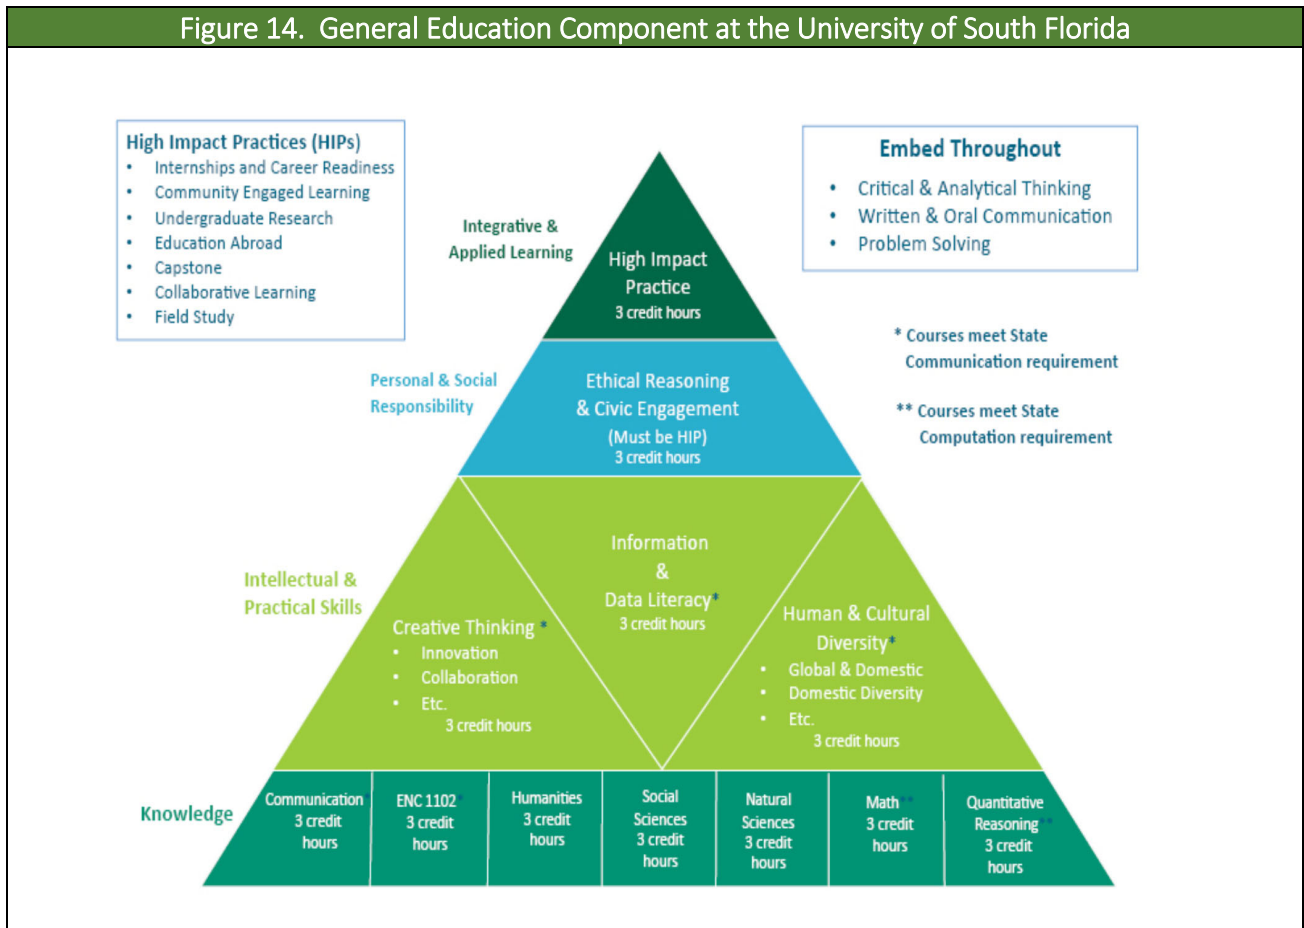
Figure 14. General Education Component at the University of South Florida

High Impact Practices (HIPs)
- Internships and Career Readiness
- Community Engaged Learning
- Undergraduate Research
- Education Abroad
- Capstone
- Collaborative Learning
- Field Study

Embed Throughout
- Critical & Analytical Thinking
- Written & Oral Communication
- Problem Solving

Integrative & Applied Learning

High Impact Practice
3 credit hours

* Courses meet State Communication requirement

** Courses meet State Computation requirement

Personal & Social Responsibility

Ethical Reasoning & Civic Engagement
(Must be HIP)
3 credit hours

Intellectual & Practical Skills

Information & Data Literacy*
3 credit hours

Creative Thinking *
- Innovation
- Collaboration
- Etc.
3 credit hours

Human & Cultural Diversity*
- Global & Domestic
- Domestic Diversity
- Etc.
3 credit hours

Knowledge

| Communication 3 credit hours | ENC 1102* 3 credit hours | Humanities 3 credit hours | Social Sciences 3 credit hours | Natural Sciences 3 credit hours | Math** 3 credit hours | Quantitative Reasoning** 3 credit hours |